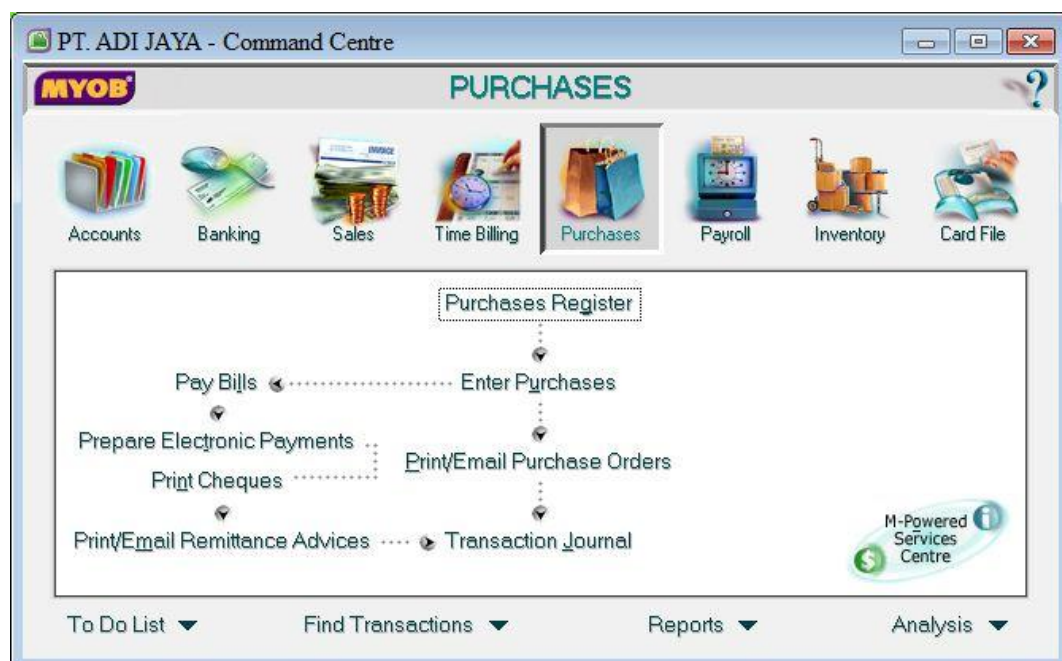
PT. ADI JAYA - Command Centre

MYOB

PURCHASES

?

Accounts
Banking
Sales
Time Billing
Purchases
Payroll
Inventory
Card File

Purchases Register

Pay Bills

Enter Purchases

Prepare Electronic Payments

Print/Email Purchase Orders

Print Cheques

Print/Email Remittance Advices

Transaction Journal

M-Powered Services Centre

To Do List
Find Transactions
Reports
Analysis